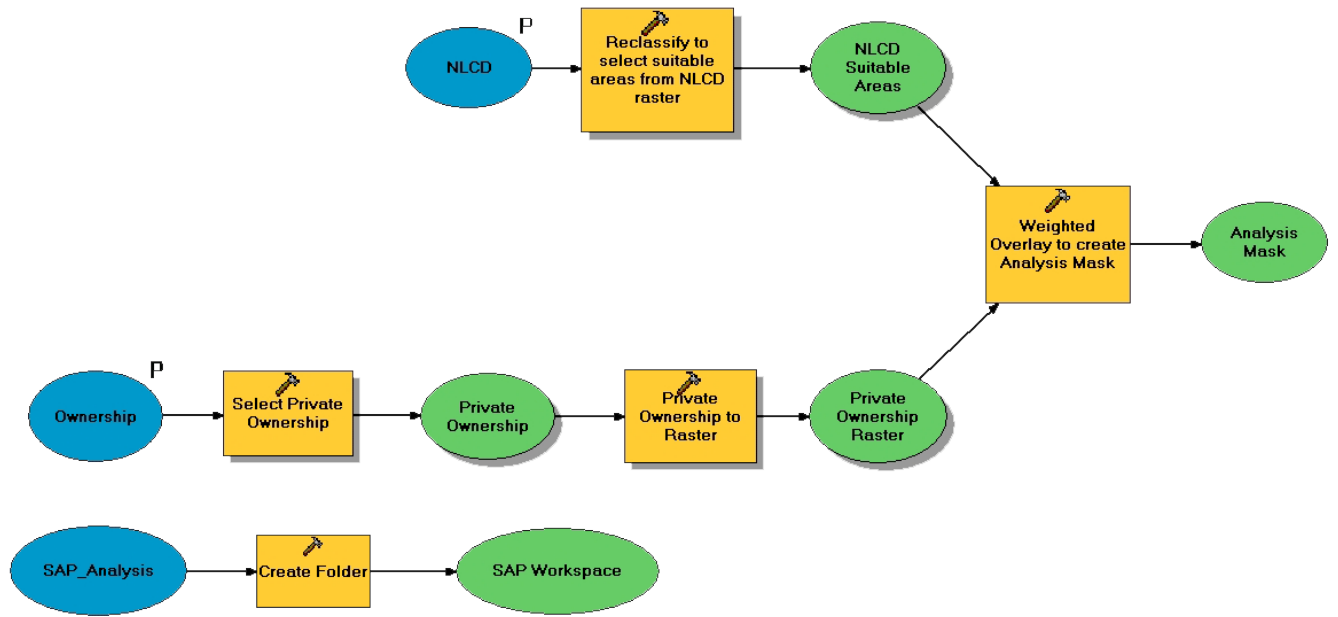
P

NLCD

Reclassify to select suitable areas from NLCD raster

NLCD Suitable Areas

Weighted Overlay to create Analysis Mask

Analysis Mask

P

Ownership

Select Private Ownership

Private Ownership

Private Ownership to Raster

Private Ownership Raster

SAP_Analysis

Create Folder

SAP Workspace